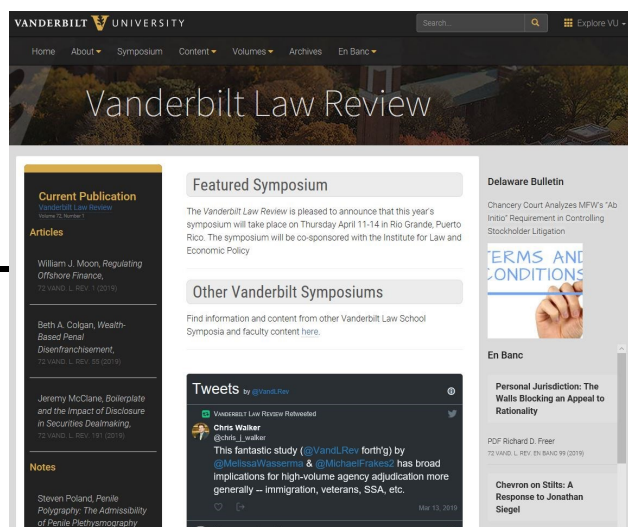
VANDERBILT UNIVERSITY

Search... Explore VU

Home About Symposium Content Volumes Archives En Banc

Vanderbilt Law Review

Current Publication
Vanderbilt Law Review
Volume 72, Number 1

Articles

William J. Moon, Regulating Offshore Finance,
72 VAND. L. REV. 1 (2019)

Beth A. Colgan, Wealth-Based Penal Disenfranchisement,
72 VAND. L. REV. 55 (2019)

Jeremy McClane, Boilerplate and the Impact of Disclosure in Securities Dealmaking,
72 VAND. L. REV. 191 (2019)

Notes

Steven Poland, Penile Polygraphy: The Admissibility of Penile Plethysmography

Featured Symposium

The Vanderbilt Law Review is pleased to announce that this year's symposium will take place on Thursday April 11-14 in Rio Grande, Puerto Rico. The symposium will be co-sponsored with the Institute for Law and Economic Policy

Other Vanderbilt Symposiums

Find information and content from other Vanderbilt Law School Symposia and faculty content here.

Tweets by @VandLRev

Vanderbilt Law Review Retweeted

Chris Walker
@chris_j_walker

This fantastic study (@VandLRev forth'g) by @MelissaWasserma & @MichaelFrakes2 has broad implications for high-volume agency adjudication more generally -- immigration, veterans, SSA, etc.

Mar 13, 2019

Delaware Bulletin

Chancery Court Analyzes MFW's "Ab Initio" Requirement in Controlling Stockholder Litigation

TERMS AND CONDITIONS

En Banc

Personal Jurisdiction: The Walls Blocking an Appeal to Rationality

PDF Richard D. Freer
72 VAND. L. REV. EN BANC 99 (2019)

Chevron on Stilts: A Response to Jonathan Siegel